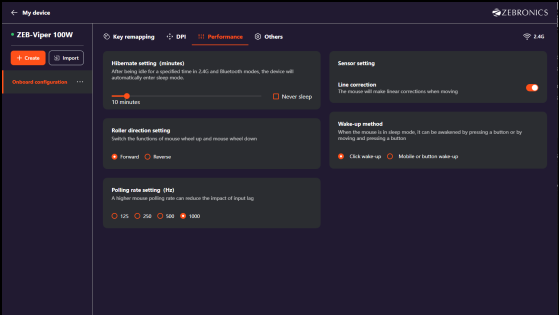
My device

ZEBRONICS

ZEB-Viper 100W

+ Create

Import

Onboard configuration ···

Key remapping

DPI

Performance

Others

2.4G

Hibernate setting (minutes)

After being idle for a specified time in 2.4G and Bluetooth modes, the device will automatically enter sleep mode.

10 minutes

Never sleep

Sensor setting

Line correction

The mouse will make linear corrections when moving

Roller direction setting

Switch the functions of mouse wheel up and mouse wheel down

Forward

Reverse

Wake-up method

When the mouse is in sleep mode, it can be awakened by pressing a button or by moving and pressing a button

Click wake-up

Mobile or button wake-up

Polling rate setting (Hz)

A higher mouse polling rate can reduce the impact of input lag

125

250

500

1000